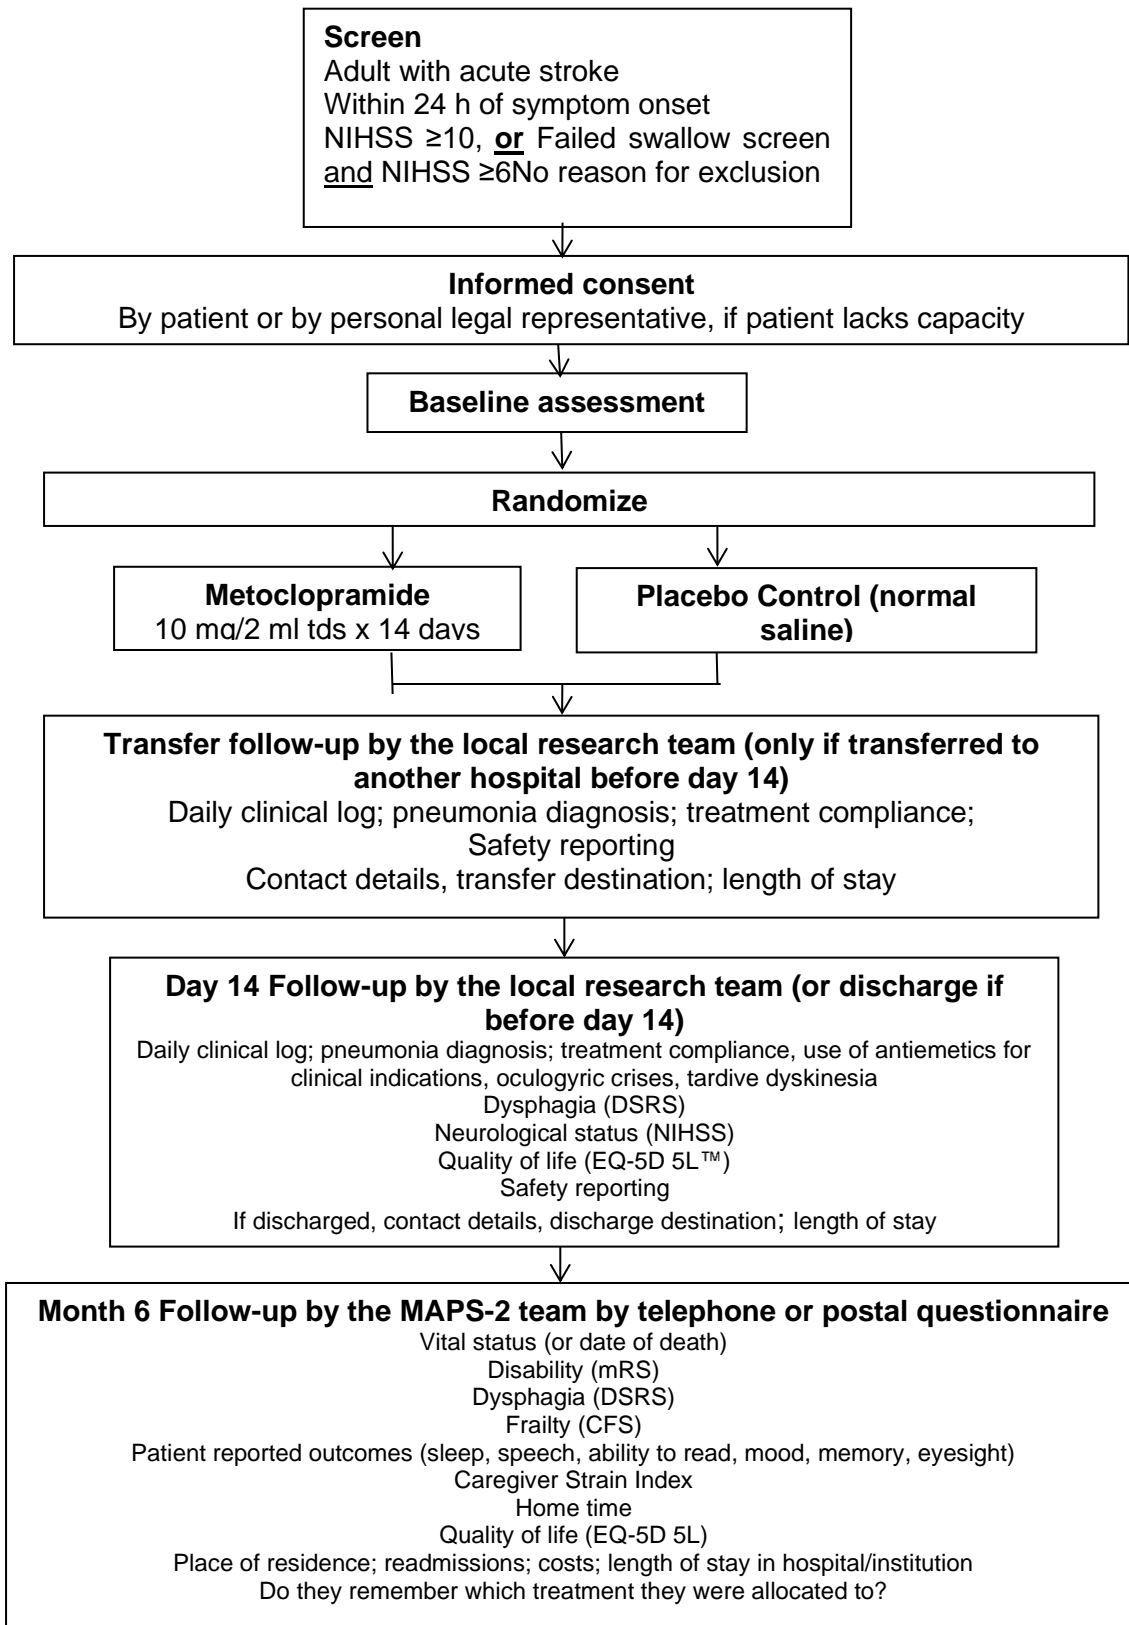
Screen
Adult with acute stroke
Within 24 h of symptom onset
NIHSS ≥10, or Failed swallow screen and NIHSS ≥6No reason for exclusion

Informed consent
By patient or by personal legal representative, if patient lacks capacity

Baseline assessment

Randomize

Metoclopramide
10 mg/2 ml tds x 14 days

Placebo Control (normal saline)

Transfer follow-up by the local research team (only if transferred to another hospital before day 14)
Daily clinical log; pneumonia diagnosis; treatment compliance;
Safety reporting
Contact details, transfer destination; length of stay

Day 14 Follow-up by the local research team (or discharge if before day 14)
Daily clinical log; pneumonia diagnosis; treatment compliance, use of antiemetics for clinical indications, oculogyric crises, tardive dyskinesia
Dysphagia (DSRS)
Neurological status (NIHSS)
Quality of life (EQ-5D 5L™)
Safety reporting
If discharged, contact details, discharge destination; length of stay

Month 6 Follow-up by the MAPS-2 team by telephone or postal questionnaire
Vital status (or date of death)
Disability (mRS)
Dysphagia (DSRS)
Frailty (CFS)
Patient reported outcomes (sleep, speech, ability to read, mood, memory, eyesight)
Caregiver Strain Index
Home time
Quality of life (EQ-5D 5L)
Place of residence; readmissions; costs; length of stay in hospital/institution
Do they remember which treatment they were allocated to?